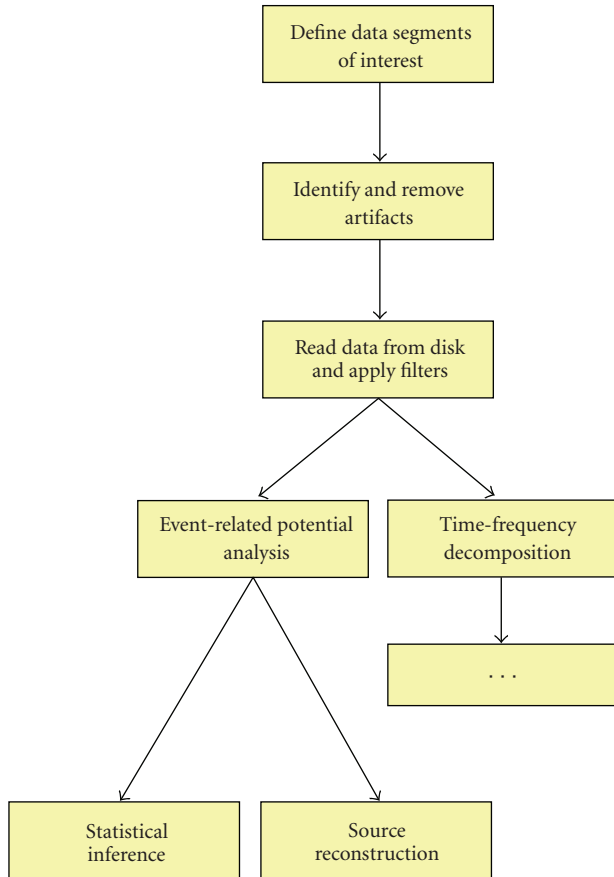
Define data segments of interest

Identify and remove artifacts

Read data from disk and apply filters

Event-related potential analysis

Time-frequency decomposition

. . .

Statistical inference

Source reconstruction